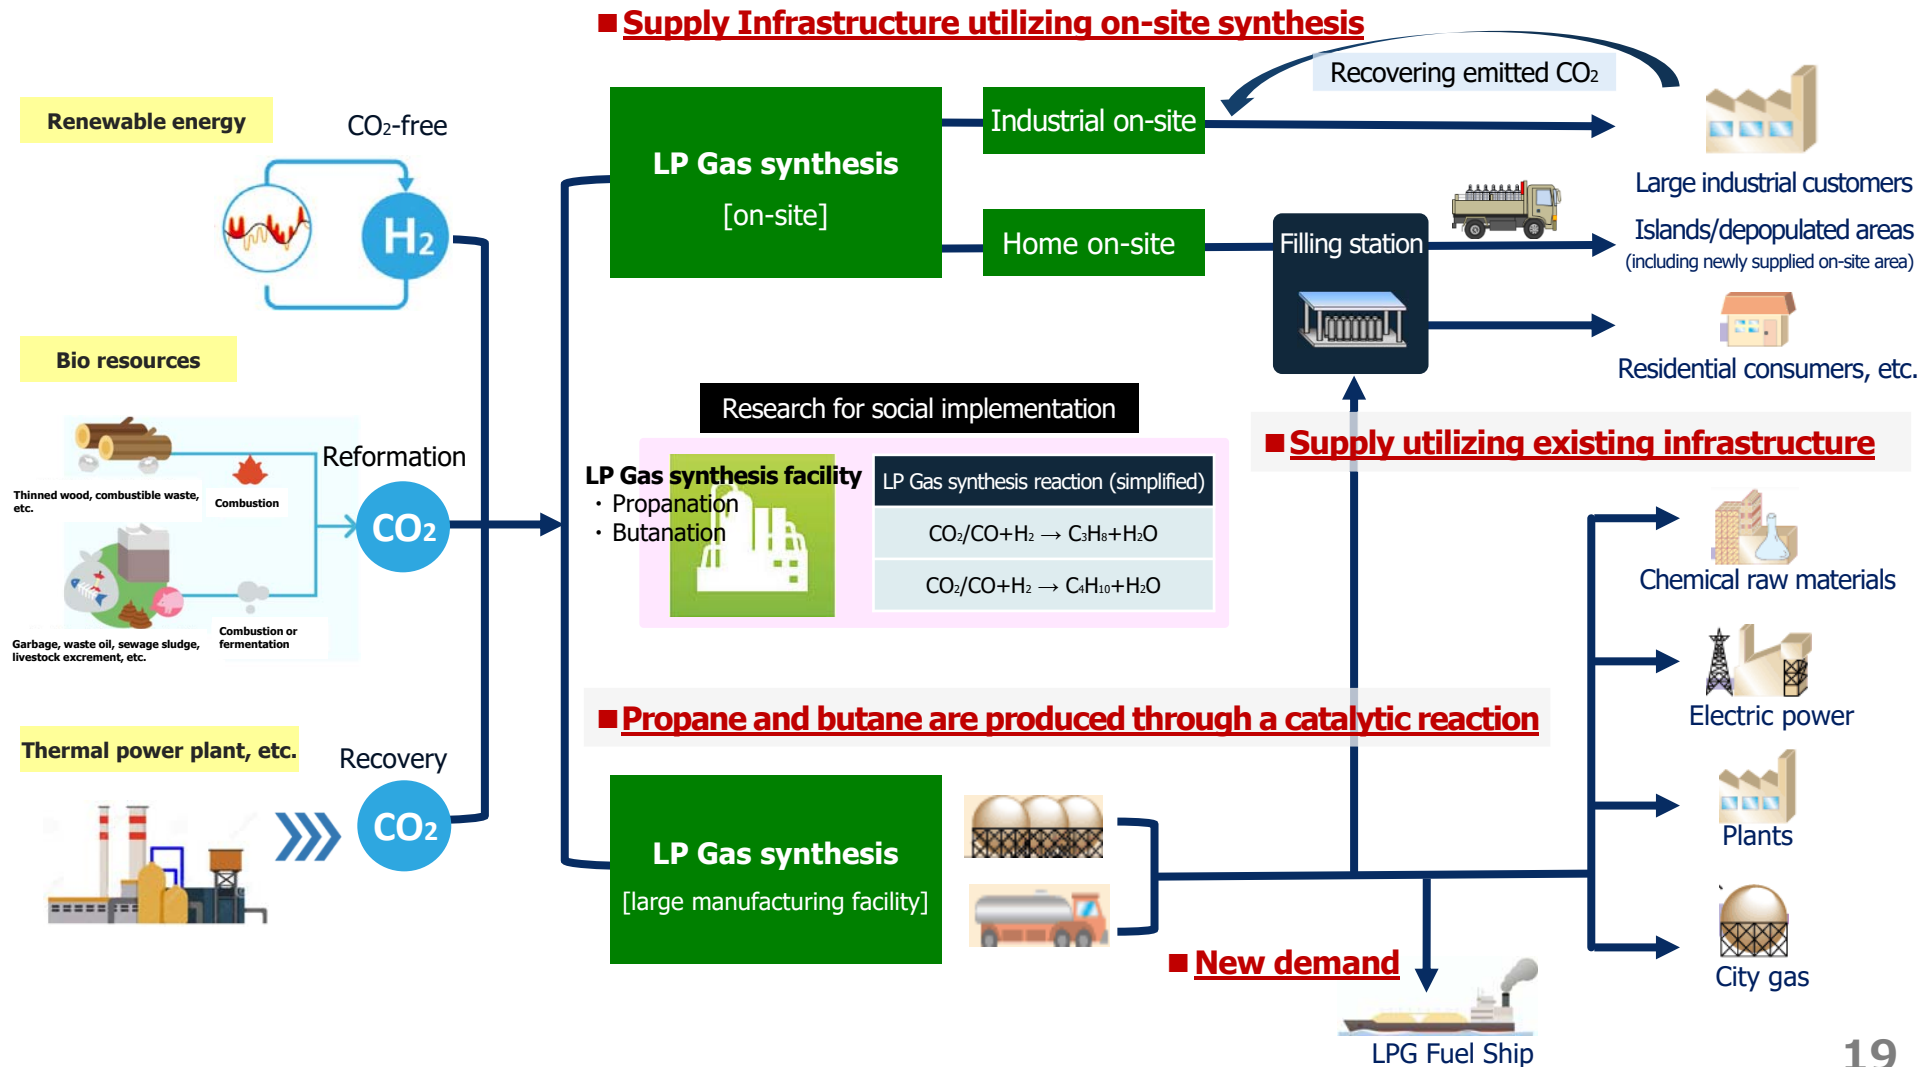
■Supply Infrastructure utilizing on-site synthesis

Renewable energy

$CO_2$-free

$H_2$

Bio resources

Thinned wood, combustible waste, etc.

Combustion

Reformation

$CO_2$

Garbage, waste oil, sewage sludge, livestock excrement, etc.

Combustion or fermentation

Thermal power plant, etc.

Recovery

$CO_2$

LP Gas synthesis
[on-site]

Industrial on-site

Home on-site

Recovering emitted $CO_2$

Filling station

Large industrial customers

Islands/depopulated areas
(including newly supplied on-site area)

Residential consumers, etc.

Research for social implementation

LP Gas synthesis facility
・Propanation
・Butanation

| LP Gas synthesis reaction (simplified) |
|---|
| $CO_2/CO+H_2 \rightarrow C_3H_8+H_2O$ |
| $CO_2/CO+H_2 \rightarrow C_4H_{10}+H_2O$ |

■Supply utilizing existing infrastructure

Chemical raw materials

Electric power

Plants

City gas

■Propane and butane are produced through a catalytic reaction

LP Gas synthesis
[large manufacturing facility]

■New demand

LPG Fuel Ship

19